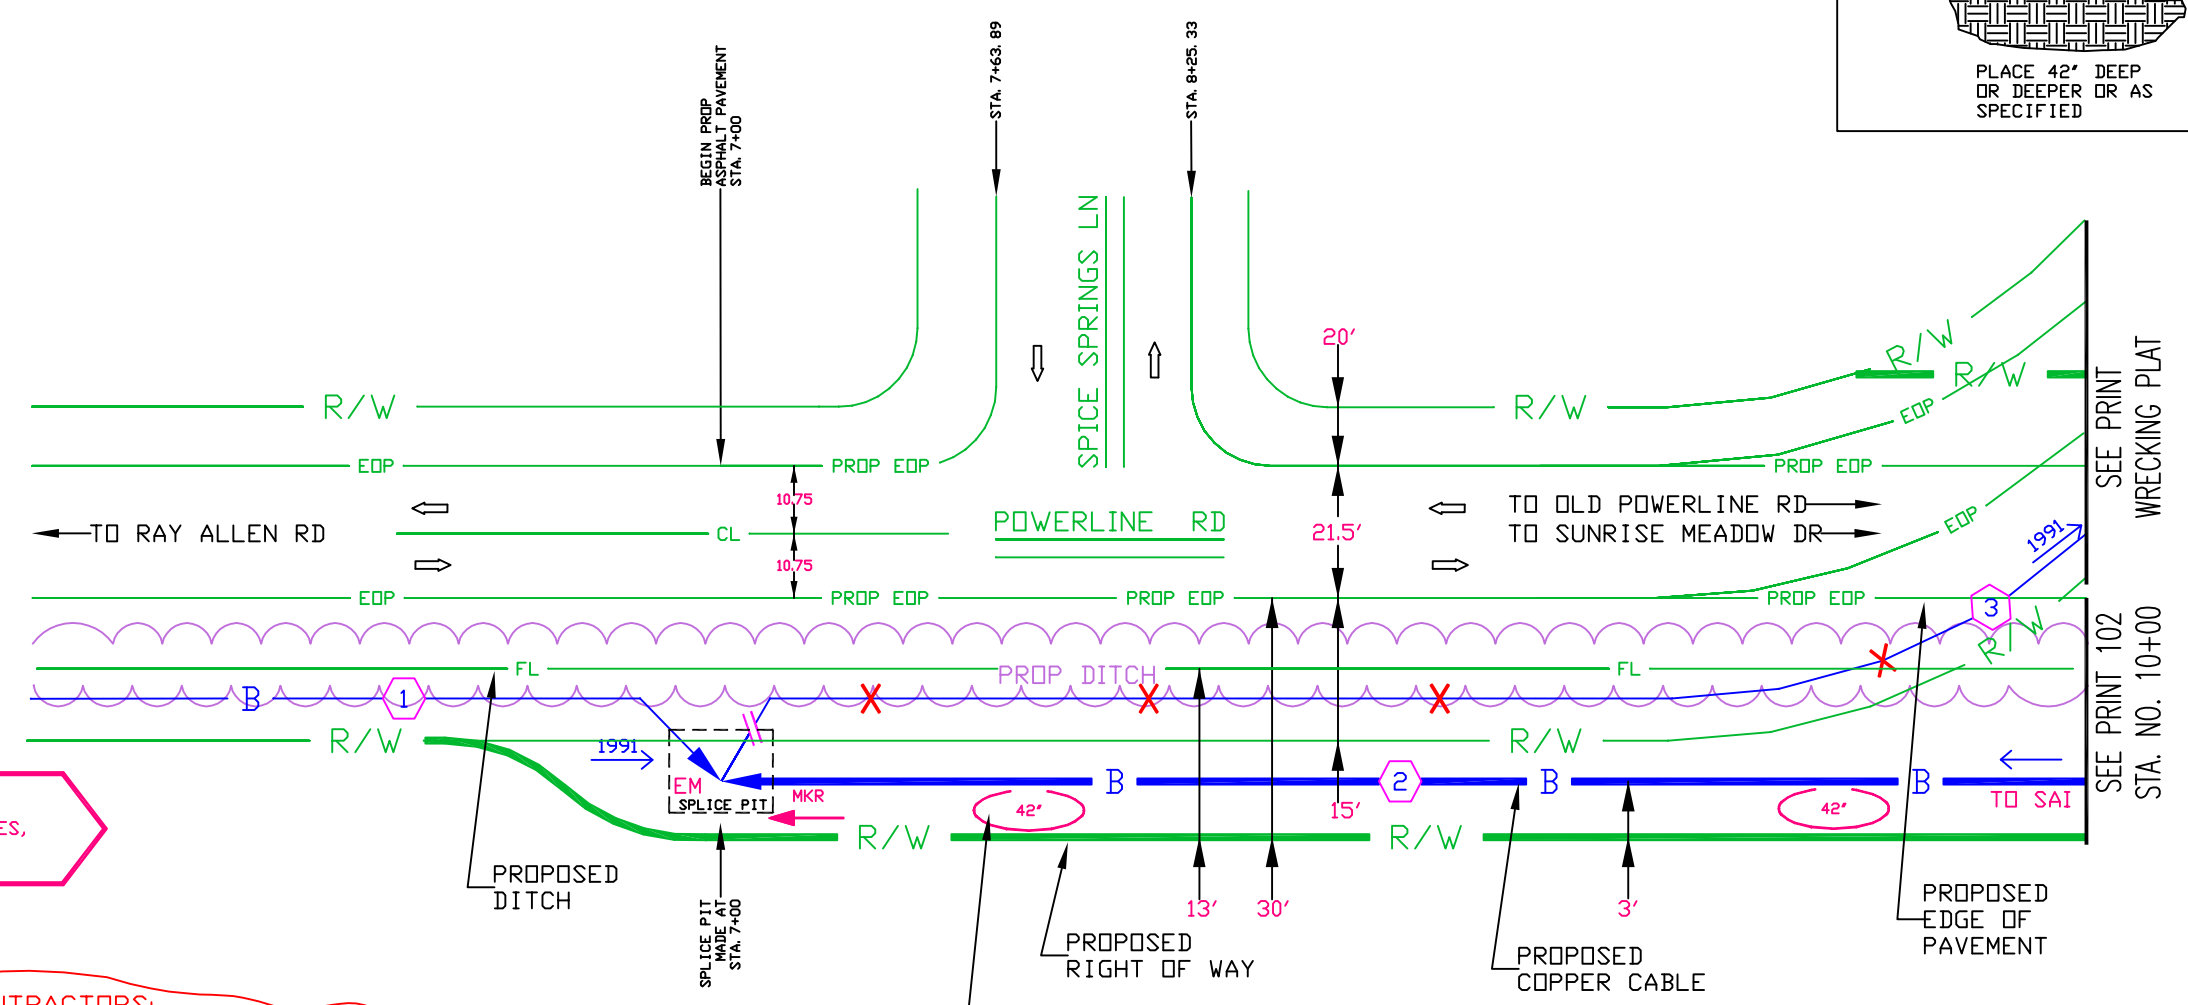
PLACE 42" DEEP
OR DEEPER OR AS
SPECIFIED

BEGIN PROP
ASPHALT PAVEMENT
STA. 7+00

STA. 7+63.89

STA. 8+25.33

SPICE SPRINGS LN

20'

R/W

R/W

R/W

R/W

EOP

EOP

PROP EOP

PROP EOP

SEE PRINT
WRECKING PLAT

10.75

TO RAY ALLEN RD

CL

POWERLINE RD

21.5'

TO OLD POWERLINE RD
TO SUNRISE MEADOW DR

EOP

1991

10.75

EOP

PROP EOP

PROP EOP

PROP EOP

3

R/W

FL

PROP DITCH

FL

B

1

R/W

1991

R/W

EM

SPLICE PIT

MKR

B

2

B

B

TO SAI

SEE PRINT 102
STA. NO. 10+00

42"

15'

R/W

42"

R/W

ES,

PROPOSED
DITCH

SPLICE PIT
MADE AT
STA. 7+00

13'

30'

3'

PROPOSED
RIGHT OF WAY

PROPOSED
COPPER CABLE

PROPOSED
EDGE OF
PAVEMENT

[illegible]TRACTORS: